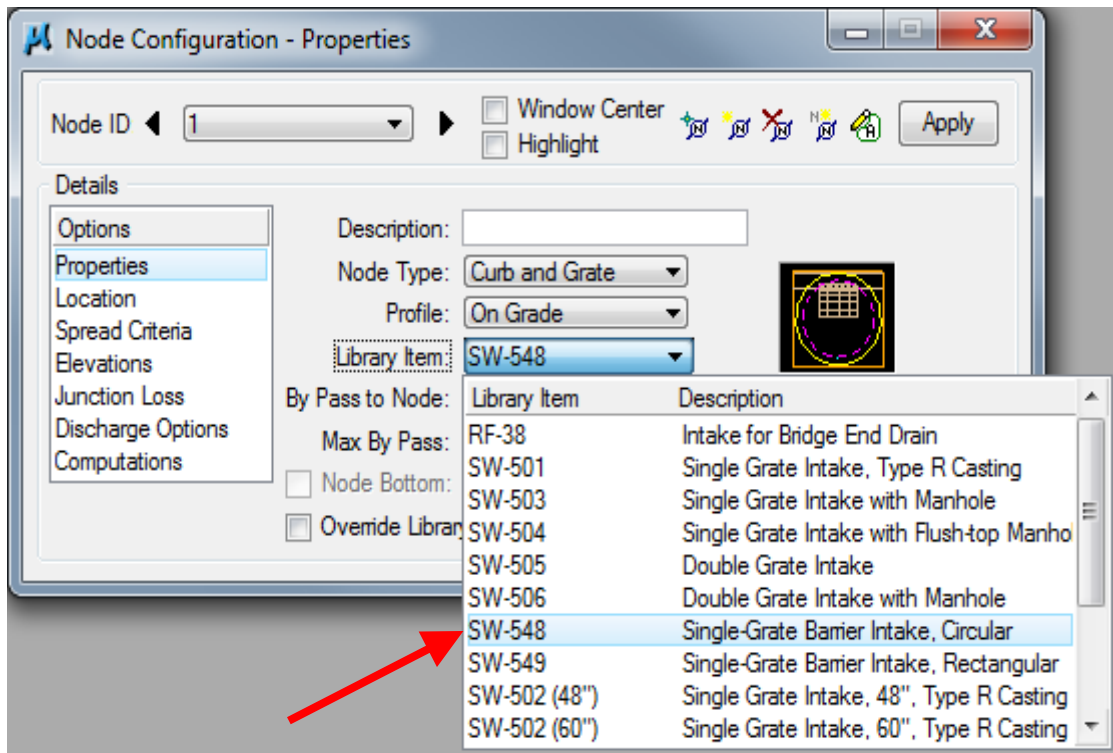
Node Configuration - Properties

Node ID 1

Window Center
Highlight

Apply

Details

Options
Properties
Location
Spread Criteria
Elevations
Junction Loss
Discharge Options
Computations

Description:
Node Type: Curb and Grate
Profile: On Grade
Library Item: SW-548
By Pass to Node:
Max By Pass:
Node Bottom:
Override Library

| Library Item | Description |
|---|---|
| RF-38 | Intake for Bridge End Drain |
| SW-501 | Single Grate Intake, Type R Casting |
| SW-503 | Single Grate Intake with Manhole |
| SW-504 | Single Grate Intake with Flush-top Manho |
| SW-505 | Double Grate Intake |
| SW-506 | Double Grate Intake with Manhole |
| SW-548 | Single-Grate Barrier Intake, Circular |
| SW-549 | Single-Grate Barrier Intake, Rectangular |
| SW-502 (48") | Single Grate Intake, 48", Type R Casting |
| SW-502 (60") | Single Grate Intake, 60", Type R Casting |